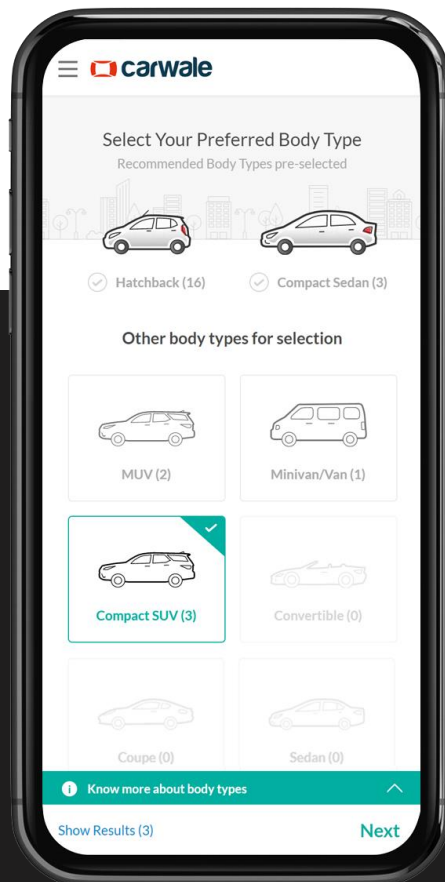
carwale

Select Your Preferred Body Type
Recommended Body Types pre-selected

Hatchback (16)
Compact Sedan (3)

Other body types for selection

MUV (2)
Minivan/Van (1)
Compact SUV (3)
Convertible (0)
Coupe (0)
Sedan (0)

Know more about body types

Show Results (3)
Next